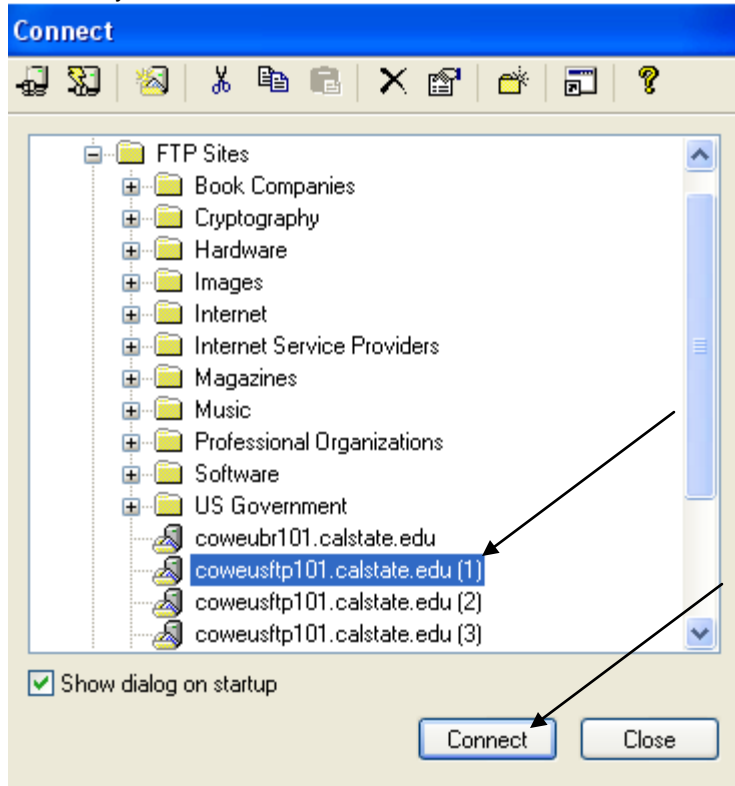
Connect

FTP Sites
Book Companies
Cryptography
Hardware
Images
Internet
Internet Service Providers
Magazines
Music
Professional Organizations
Software
US Government
coweubr101.calstate.edu
coweusftp101.calstate.edu (1)
coweusftp101.calstate.edu (2)
coweusftp101.calstate.edu (3)

Show dialog on startup

Connect
Close